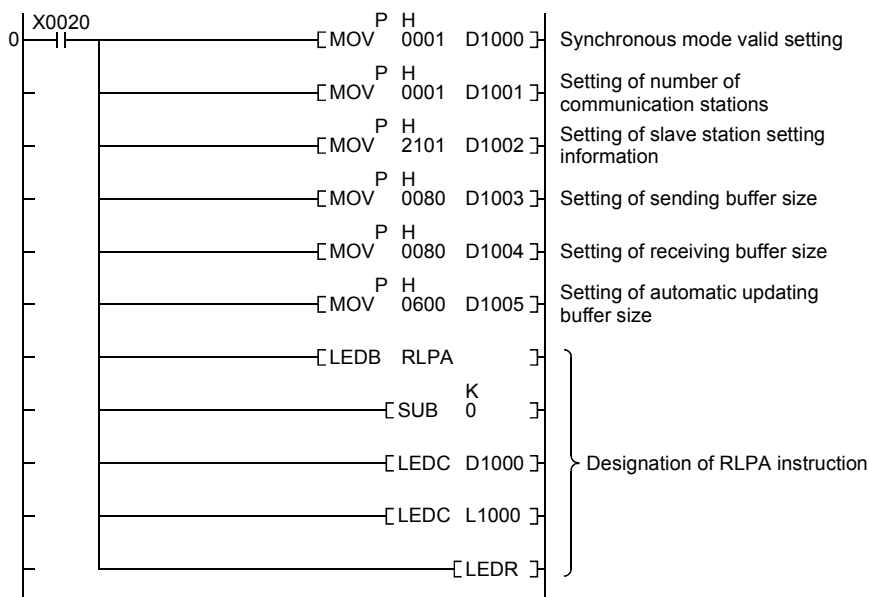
X0020
0

P H
[MOV 0001 D1000 ] Synchronous mode valid setting

P H
[MOV 0001 D1001 ] Setting of number of communication stations

P H
[MOV 2101 D1002 ] Setting of slave station setting information

P H
[MOV 0080 D1003 ] Setting of sending buffer size

P H
[MOV 0080 D1004 ] Setting of receiving buffer size

P H
[MOV 0600 D1005 ] Setting of automatic updating buffer size

[LEDB RLPA ]

K
[SUB 0 ]

[LEDC D1000 ]

[LEDC L1000 ]

[LEDR ]

Designation of RLPA instruction